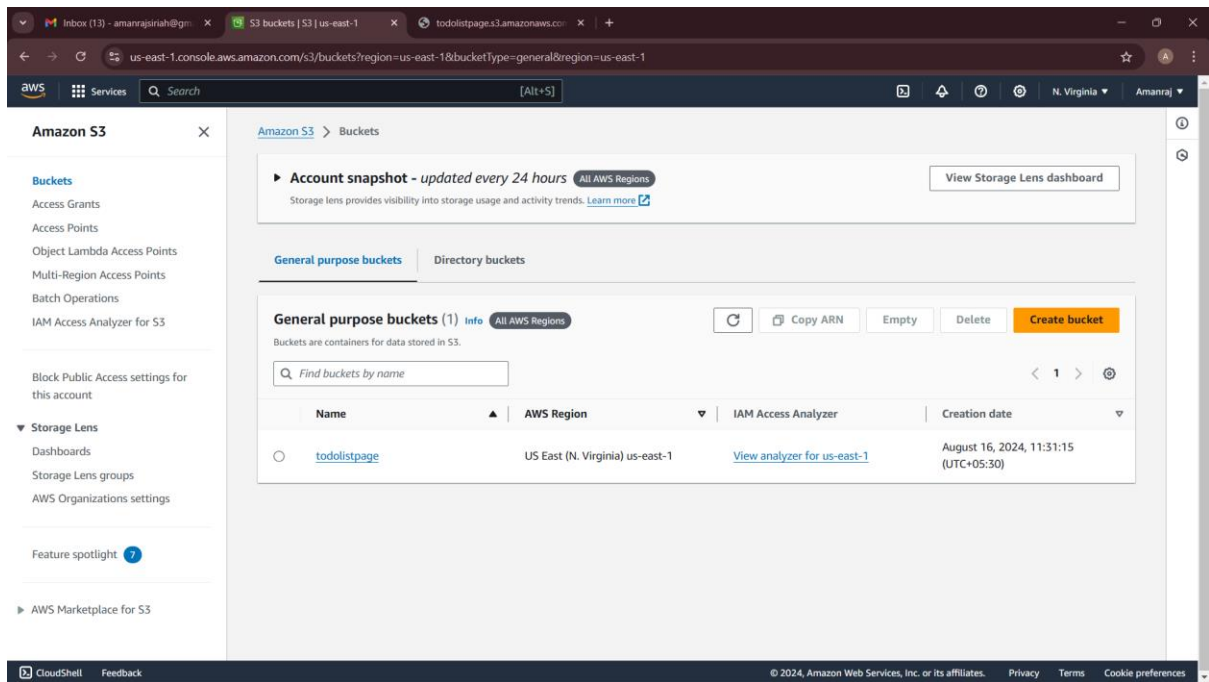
Inbox (13) - amanrajsiriah@gm ×
S3 buckets | S3 | us-east-1 ×
todolistpage.s3.amazonaws.com ×
+

us-east-1.console.aws.amazon.com/s3/buckets?region=us-east-1&bucketType=general&region=us-east-1

aws Services Search [Alt+S] N. Virginia ▼ Amanraj ▼

Amazon S3 ×

Buckets
Access Grants
Access Points
Object Lambda Access Points
Multi-Region Access Points
Batch Operations
IAM Access Analyzer for S3

Block Public Access settings for this account

▼ Storage Lens
Dashboards
Storage Lens groups
AWS Organizations settings

Feature spotlight 7

▶ AWS Marketplace for S3

Amazon S3 > Buckets

▶ Account snapshot - updated every 24 hours All AWS Regions
Storage lens provides visibility into storage usage and activity trends. Learn more

View Storage Lens dashboard

General purpose buckets | Directory buckets

General purpose buckets (1) Info All AWS Regions
Buckets are containers for data stored in S3.

Copy ARN | Empty | Delete | Create bucket

Find buckets by name

< 1 >

| | Name | AWS Region | IAM Access Analyzer | Creation date |
|---|---|---|---|---|
| ○ | todolistpage | US East (N. Virginia) us-east-1 | View analyzer for us-east-1 | August 16, 2024, 11:31:15 (UTC+05:30) |

CloudShell Feedback © 2024, Amazon Web Services, Inc. or its affiliates. Privacy Terms Cookie preferences